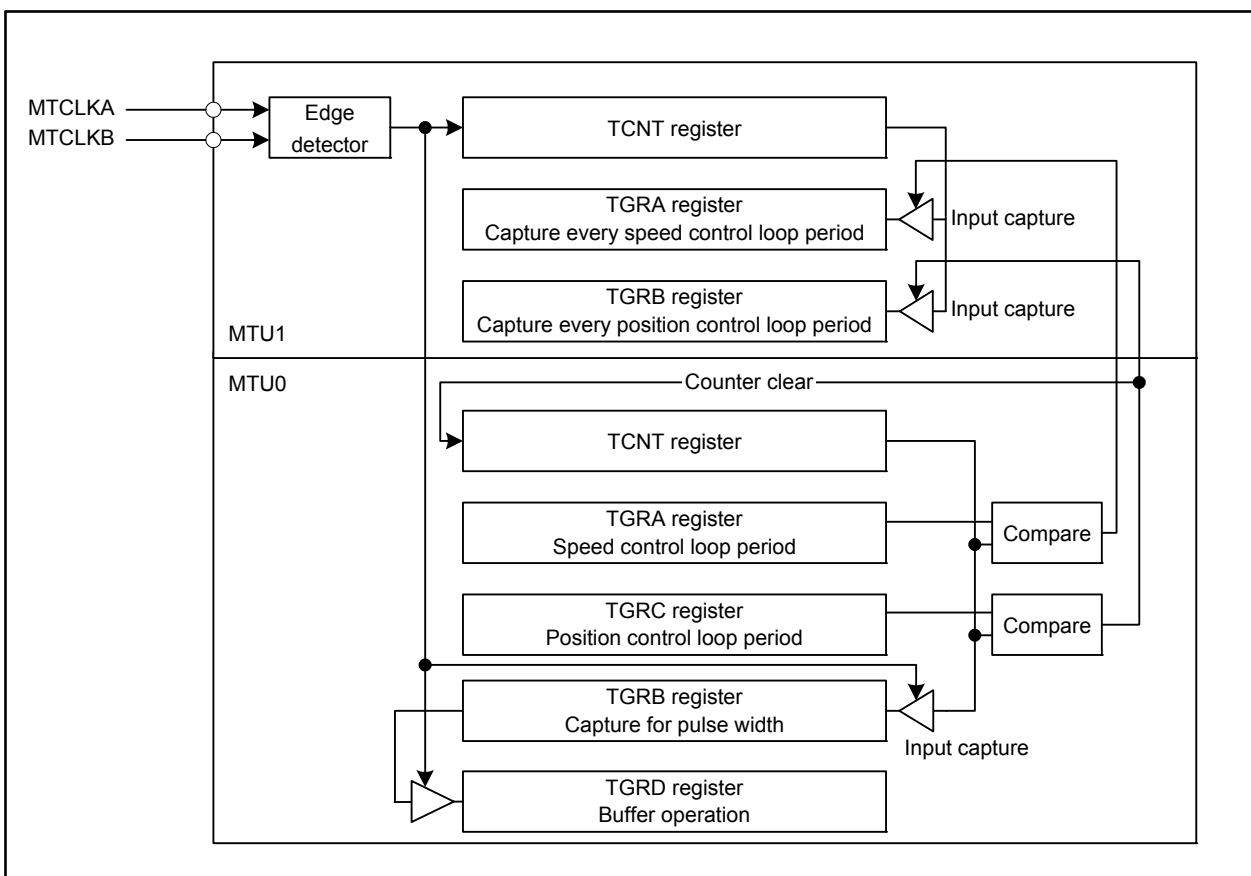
MTCLKA
MTCLKB
Edge detector
TCNT register
TGRA register
Capture every speed control loop period
Input capture
TGRB register
Capture every position control loop period
Input capture
MTU1
MTU0
Counter clear
TCNT register
TGRA register
Speed control loop period
Compare
TGRC register
Position control loop period
Compare
TGRB register
Capture for pulse width
Input capture
TGRD register
Buffer operation